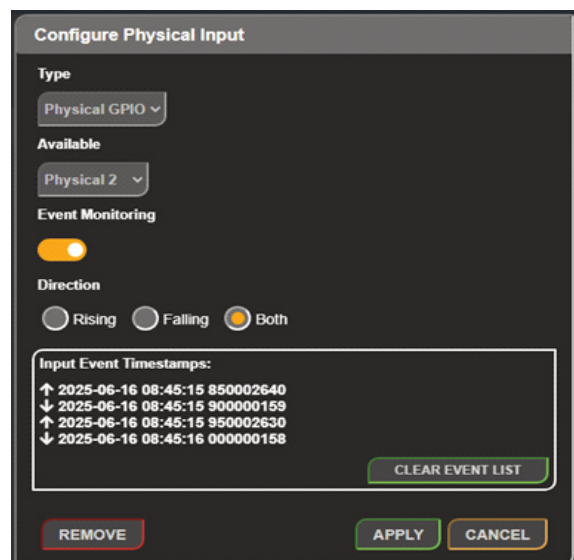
Configure Physical Input

Type

Physical GPIO

Available

Physical 2

Event Monitoring

Direction

Rising Falling Both

Input Event Timestamps:

↑ 2025-06-16 08:45:15 850002640
↓ 2025-06-16 08:45:15 900000159
↑ 2025-06-16 08:45:15 950002630
↓ 2025-06-16 08:45:16 000000158

CLEAR EVENT LIST

REMOVE

APPLY

CANCEL